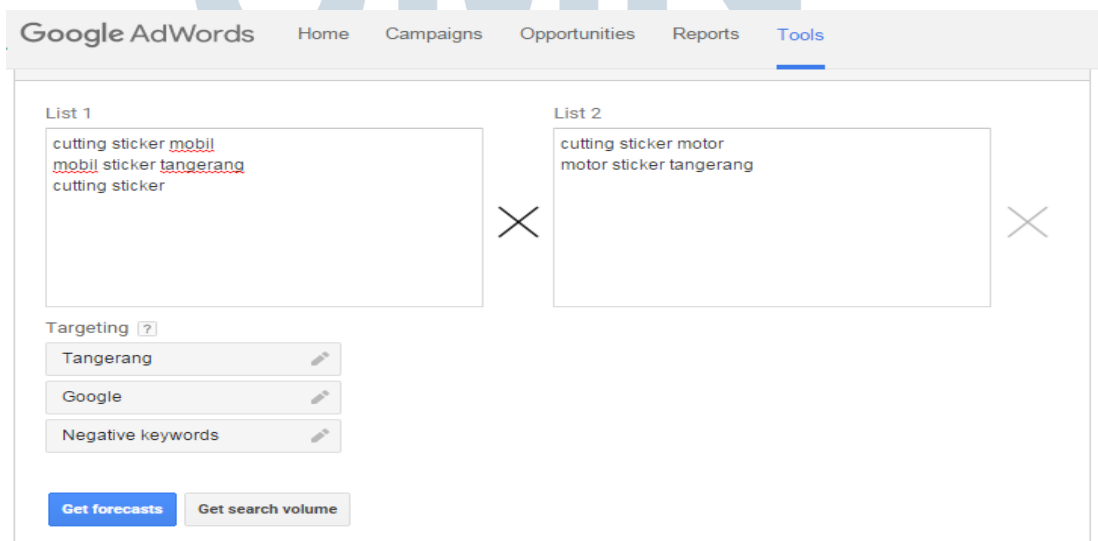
Google AdWords Home Campaigns Opportunities Reports Tools

List 1

cutting sticker mobil
mobil sticker tangerang
cutting sticker

List 2

cutting sticker motor
motor sticker tangerang

Targeting ?

Tangerang

Google

Negative keywords

Get forecasts Get search volume